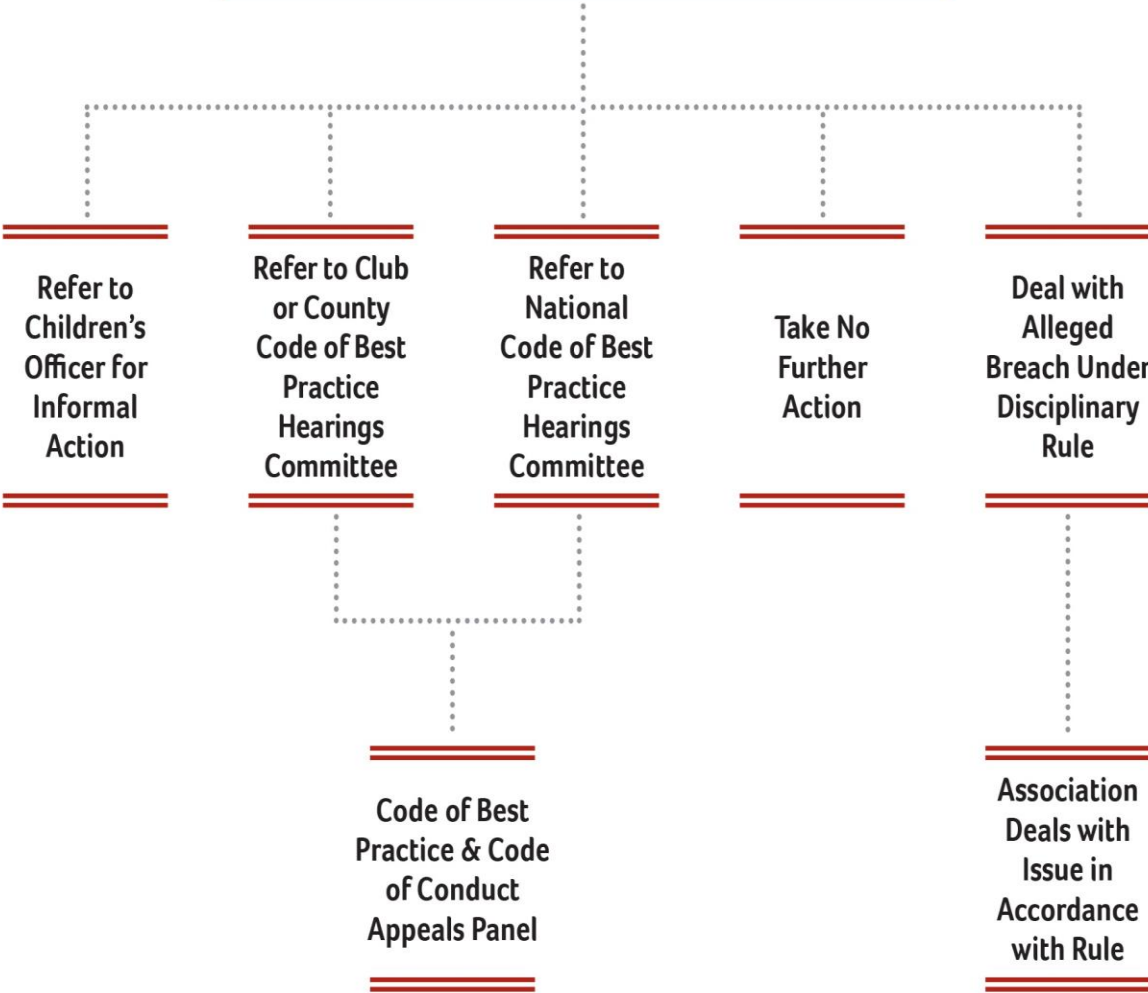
Refer to Children's Officer for Informal Action

Refer to Club or County Code of Best Practice Hearings Committee

Refer to National Code of Best Practice Hearings Committee

Take No Further Action

Deal with Alleged Breach Under Disciplinary Rule

Code of Best Practice & Code of Conduct Appeals Panel

Association Deals with Issue in Accordance with Rule